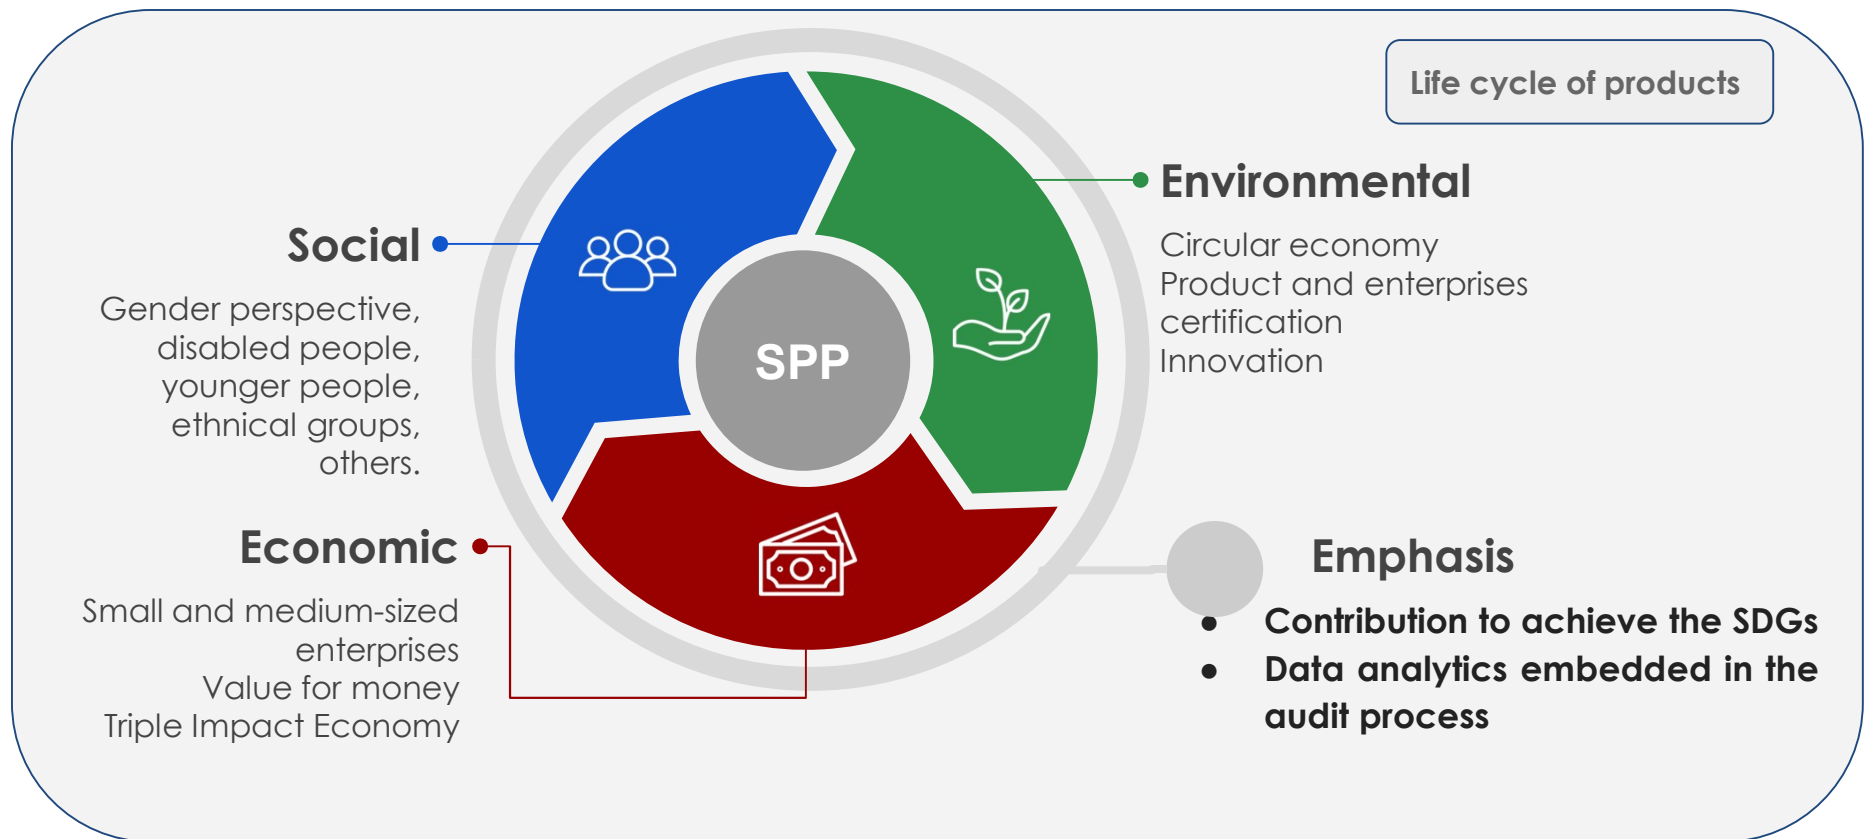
Life cycle of products

SPP

Social

Gender perspective, disabled people, younger people, ethnical groups, others.

Environmental

Circular economy
Product and enterprises certification
Innovation

Economic

Small and medium-sized enterprises
Value for money
Triple Impact Economy

Emphasis

- Contribution to achieve the SDGs
- Data analytics embedded in the audit process